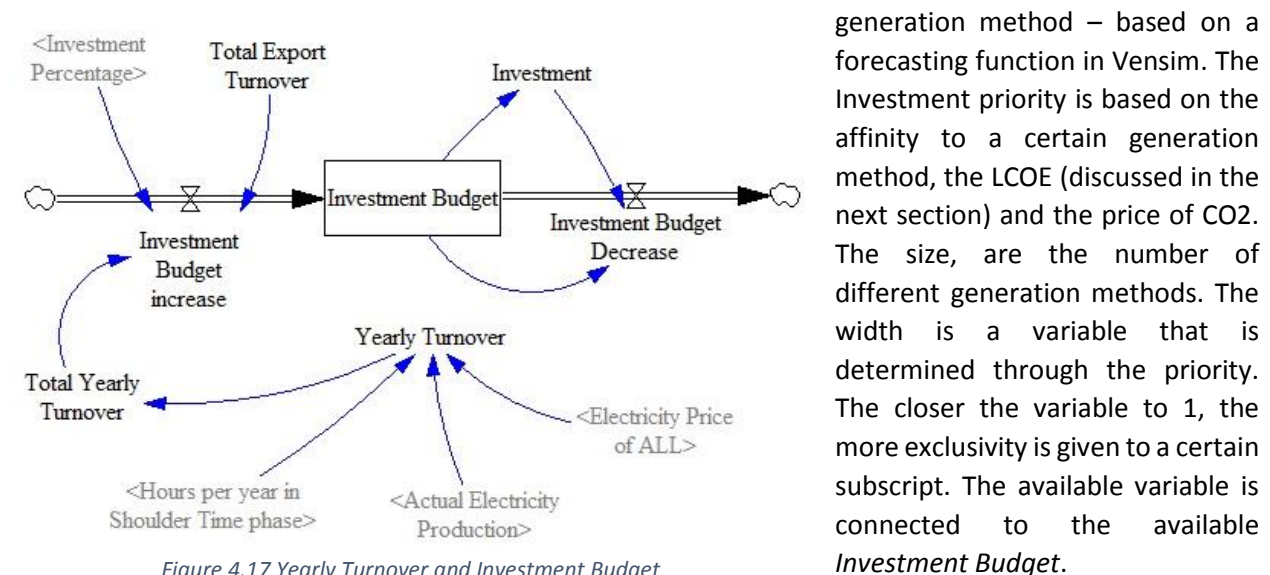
<Investment Percentage>

Total Export Turnover

Investment

Investment Budget

Investment Budget increase

Investment Budget Decrease

Yearly Turnover

Total Yearly Turnover

<Electricity Price of ALL>

<Hours per year in Shoulder Time phase>

<Actual Electricity Production>

Figure 4.17 Yearly Turnover and Investment Budget

generation method – based on a forecasting function in Vensim. The Investment priority is based on the affinity to a certain generation method, the LCOE (discussed in the next section) and the price of CO2. The size, are the number of different generation methods. The width is a variable that is determined through the priority. The closer the variable to 1, the more exclusivity is given to a certain subscript. The available variable is connected to the available *Investment Budget*.